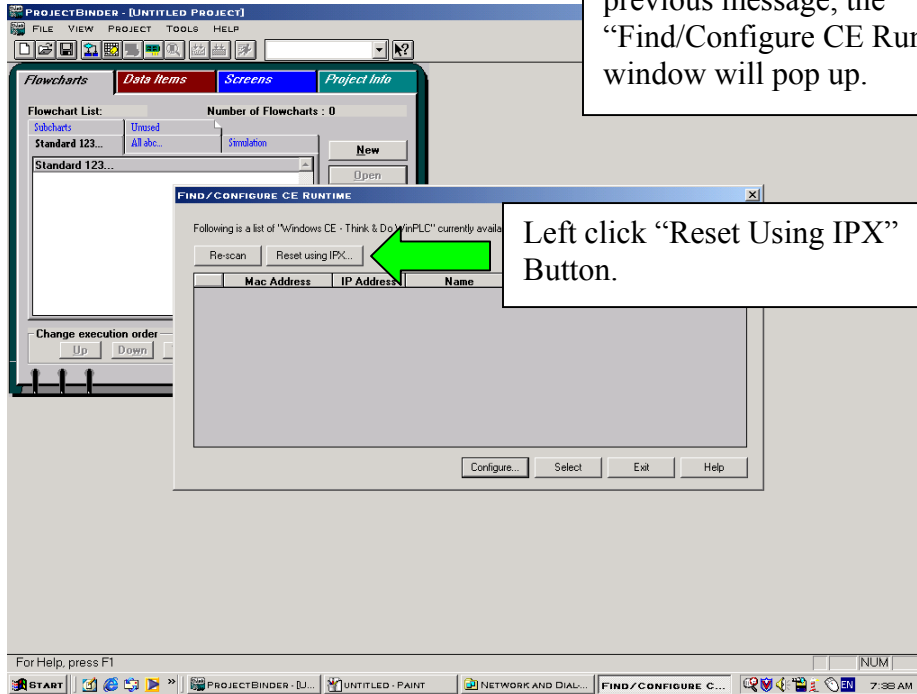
ProjectBinder - [Untitled Project]

File View Project Tools Help

previous message, the "Find/Configure CE Run window will pop up.

Flowcharts | Data Items | Screens | Project Info

Flowchart List:

Number of Flowcharts : 0

Subcharts | Unused | Standard 123... | All abc... | Simulation

New

Open

Standard 123...

Find/Configure CE Runtime

Following is a list of "Windows CE - Think & Do WinPLC" currently availa

Re-scan

Reset using IPX...

Left click "Reset Using IPX" Button.

| | Mac Address | IP Address | Name |
|---|---|---|---|

Configure...

Select

Exit

Help

Change execution order

Up

Down

For Help, press F1

NUM

Start

ProjectBinder - [U...

untitled - Paint

Network and Dial-...

Find/Configure C...

EN

7:38 AM